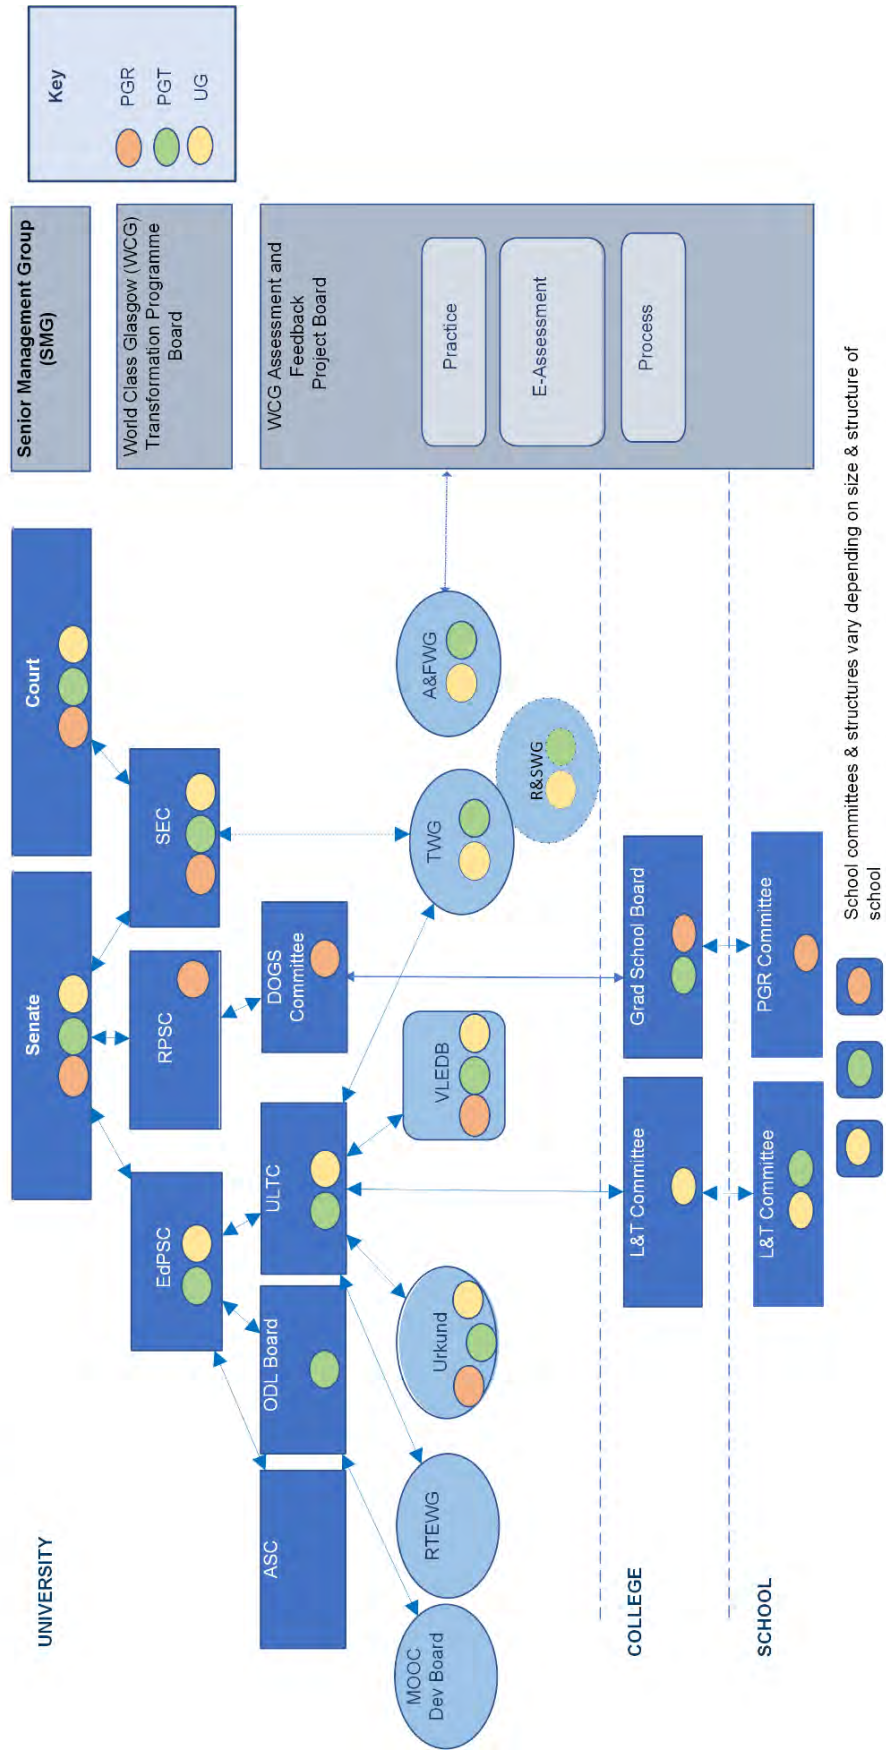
Key
PGR
PGT
UG

Senior Management Group (SMG)

World Class Glasgow (WCG) Transformation Programme Board

WCG Assessment and Feedback Project Board

Practice

E-Assessment

Process

UNIVERSITY

Court

Senate

SEC

RPSC

EdPSC

DOGS Committee

ULTC

ODL Board

ASC

A&FWG

R&SWG

TWG

VLEDB

Urkund

RTEWG

MOOC Dev Board

COLLEGE

Grad School Board

L&T Committee

SCHOOL

PGR Committee

L&T Committee

School committees & structures vary depending on size & structure of school